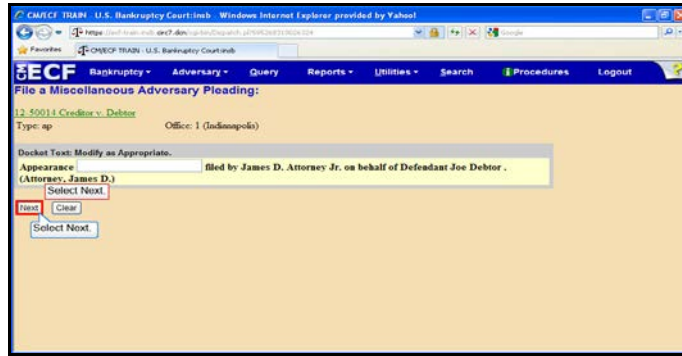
CM/ECF TRAIN U.S. Bankruptcy Court:insb - Windows Internet Explorer provided by Yahoo!

https://ecf-train.insb.uscourts.gov/cgi-bin/Dispatch.pl?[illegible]

Favorites | CM/ECF TRAIN - U.S. Bankruptcy Court:insb

ECF Bankruptcy Adversary Query Reports Utilities Search Procedures Logout

File a Miscellaneous Adversary Pleading:

12-50014 Creditor v. Debtor
Type: ap Office: 1 (Indianapolis)

Docket Text: Modify as Appropriate.
Appearance [ ] filed by James D. Attorney Jr. on behalf of Defendant Joe Debtor . (Attorney, James D.)

Select Next.

Next Clear

Select Next.